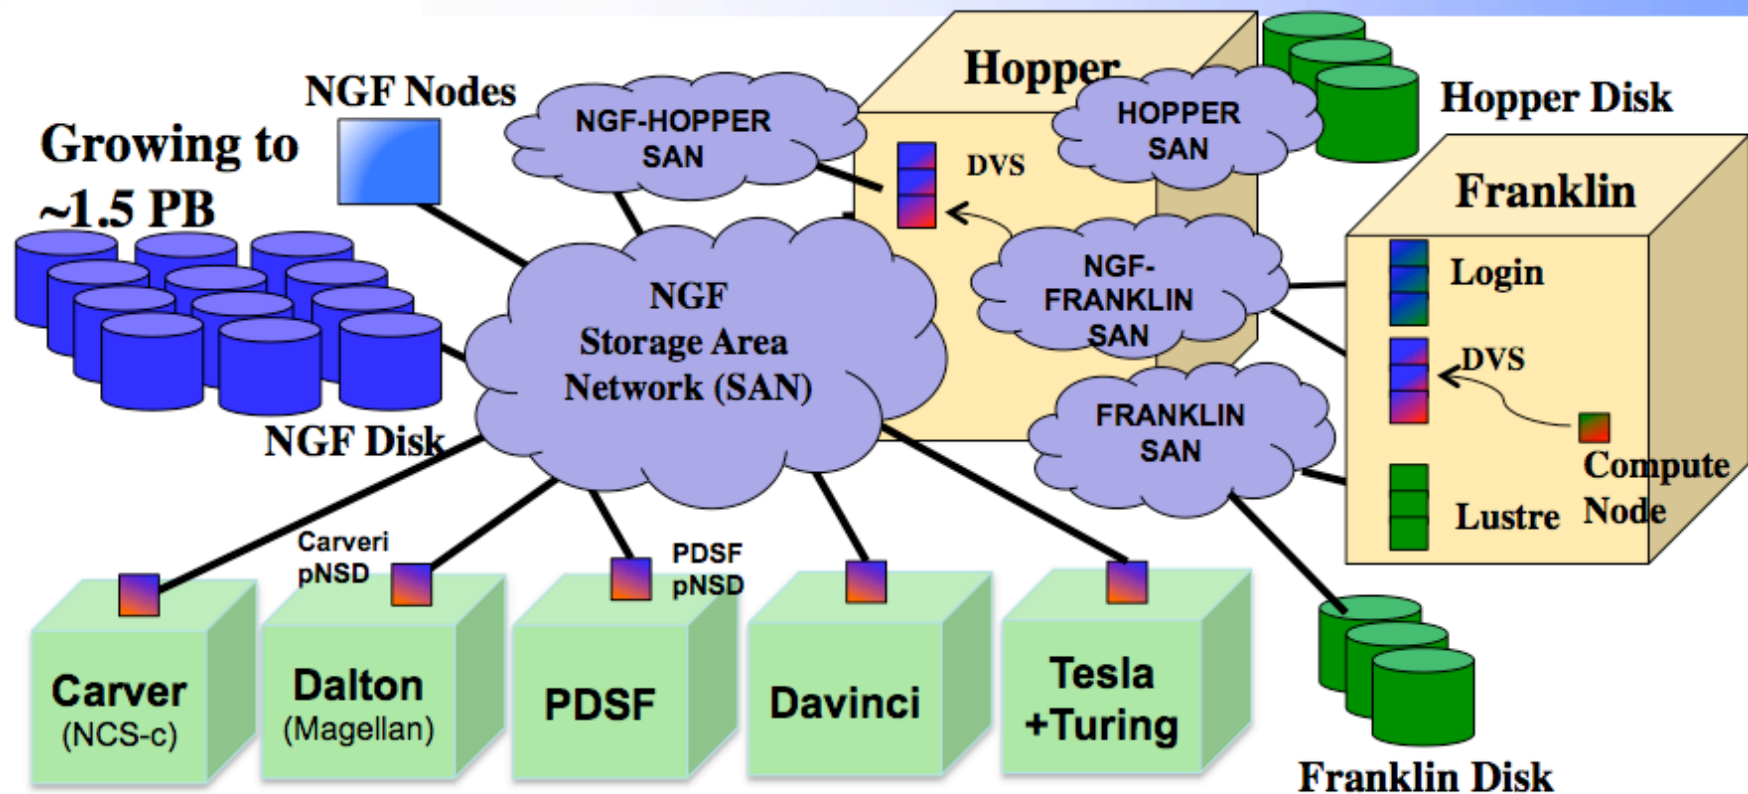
Growing to ~1.5 PB

NGF Nodes

NGF-HOPPER SAN

Hopper

HOPPER SAN

Hopper Disk

DVS

Franklin

NGF-FRANKLIN SAN

Login

DVS

NGF Storage Area Network (SAN)

FRANKLIN SAN

Compute Node

Lustre

NGF Disk

Carveri pNSD

PDSF pNSD

Carver (NCS-c)

Dalton (Magellan)

PDSF

Davinci

Tesla +Turing

Franklin Disk